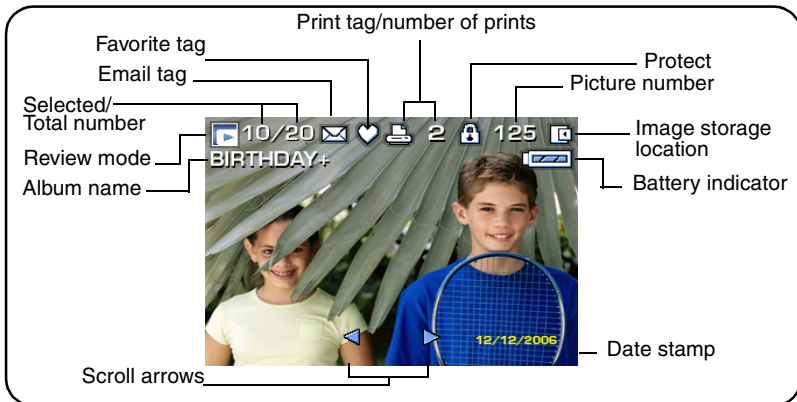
Print tag/number of prints

Favorite tag

Protect

Email tag

Picture number

Selected/
Total number

Image storage location

Review mode

Album name

Battery indicator

10/20 2 125

BIRTHDAY+

12/12/2006

Date stamp

Scroll arrows